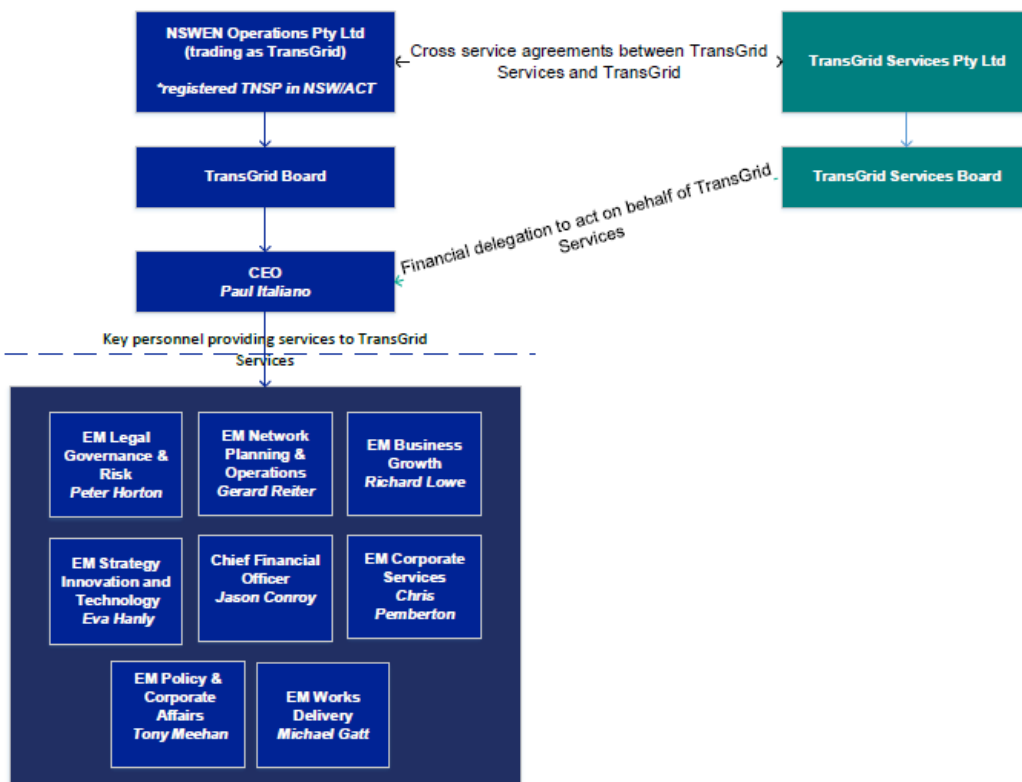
NSWEN Operations Pty Ltd (trading as TransGrid)

*registered TNSP in NSW/ACT

Cross service agreements between TransGrid Services and TransGrid

TransGrid Services Pty Ltd

TransGrid Board

TransGrid Services Board

Financial delegation to act on behalf of TransGrid Services

CEO
Paul Italiano

Key personnel providing services to TransGrid Services

EM Legal Governance & Risk
Peter Horton

EM Network Planning & Operations
Gerard Reiter

EM Business Growth
Richard Lowe

EM Strategy Innovation and Technology
Eva Hanly

Chief Financial Officer
Jason Conroy

EM Corporate Services
Chris Pemberton

EM Policy & Corporate Affairs
Tony Meehan

EM Works Delivery
Michael Gatt